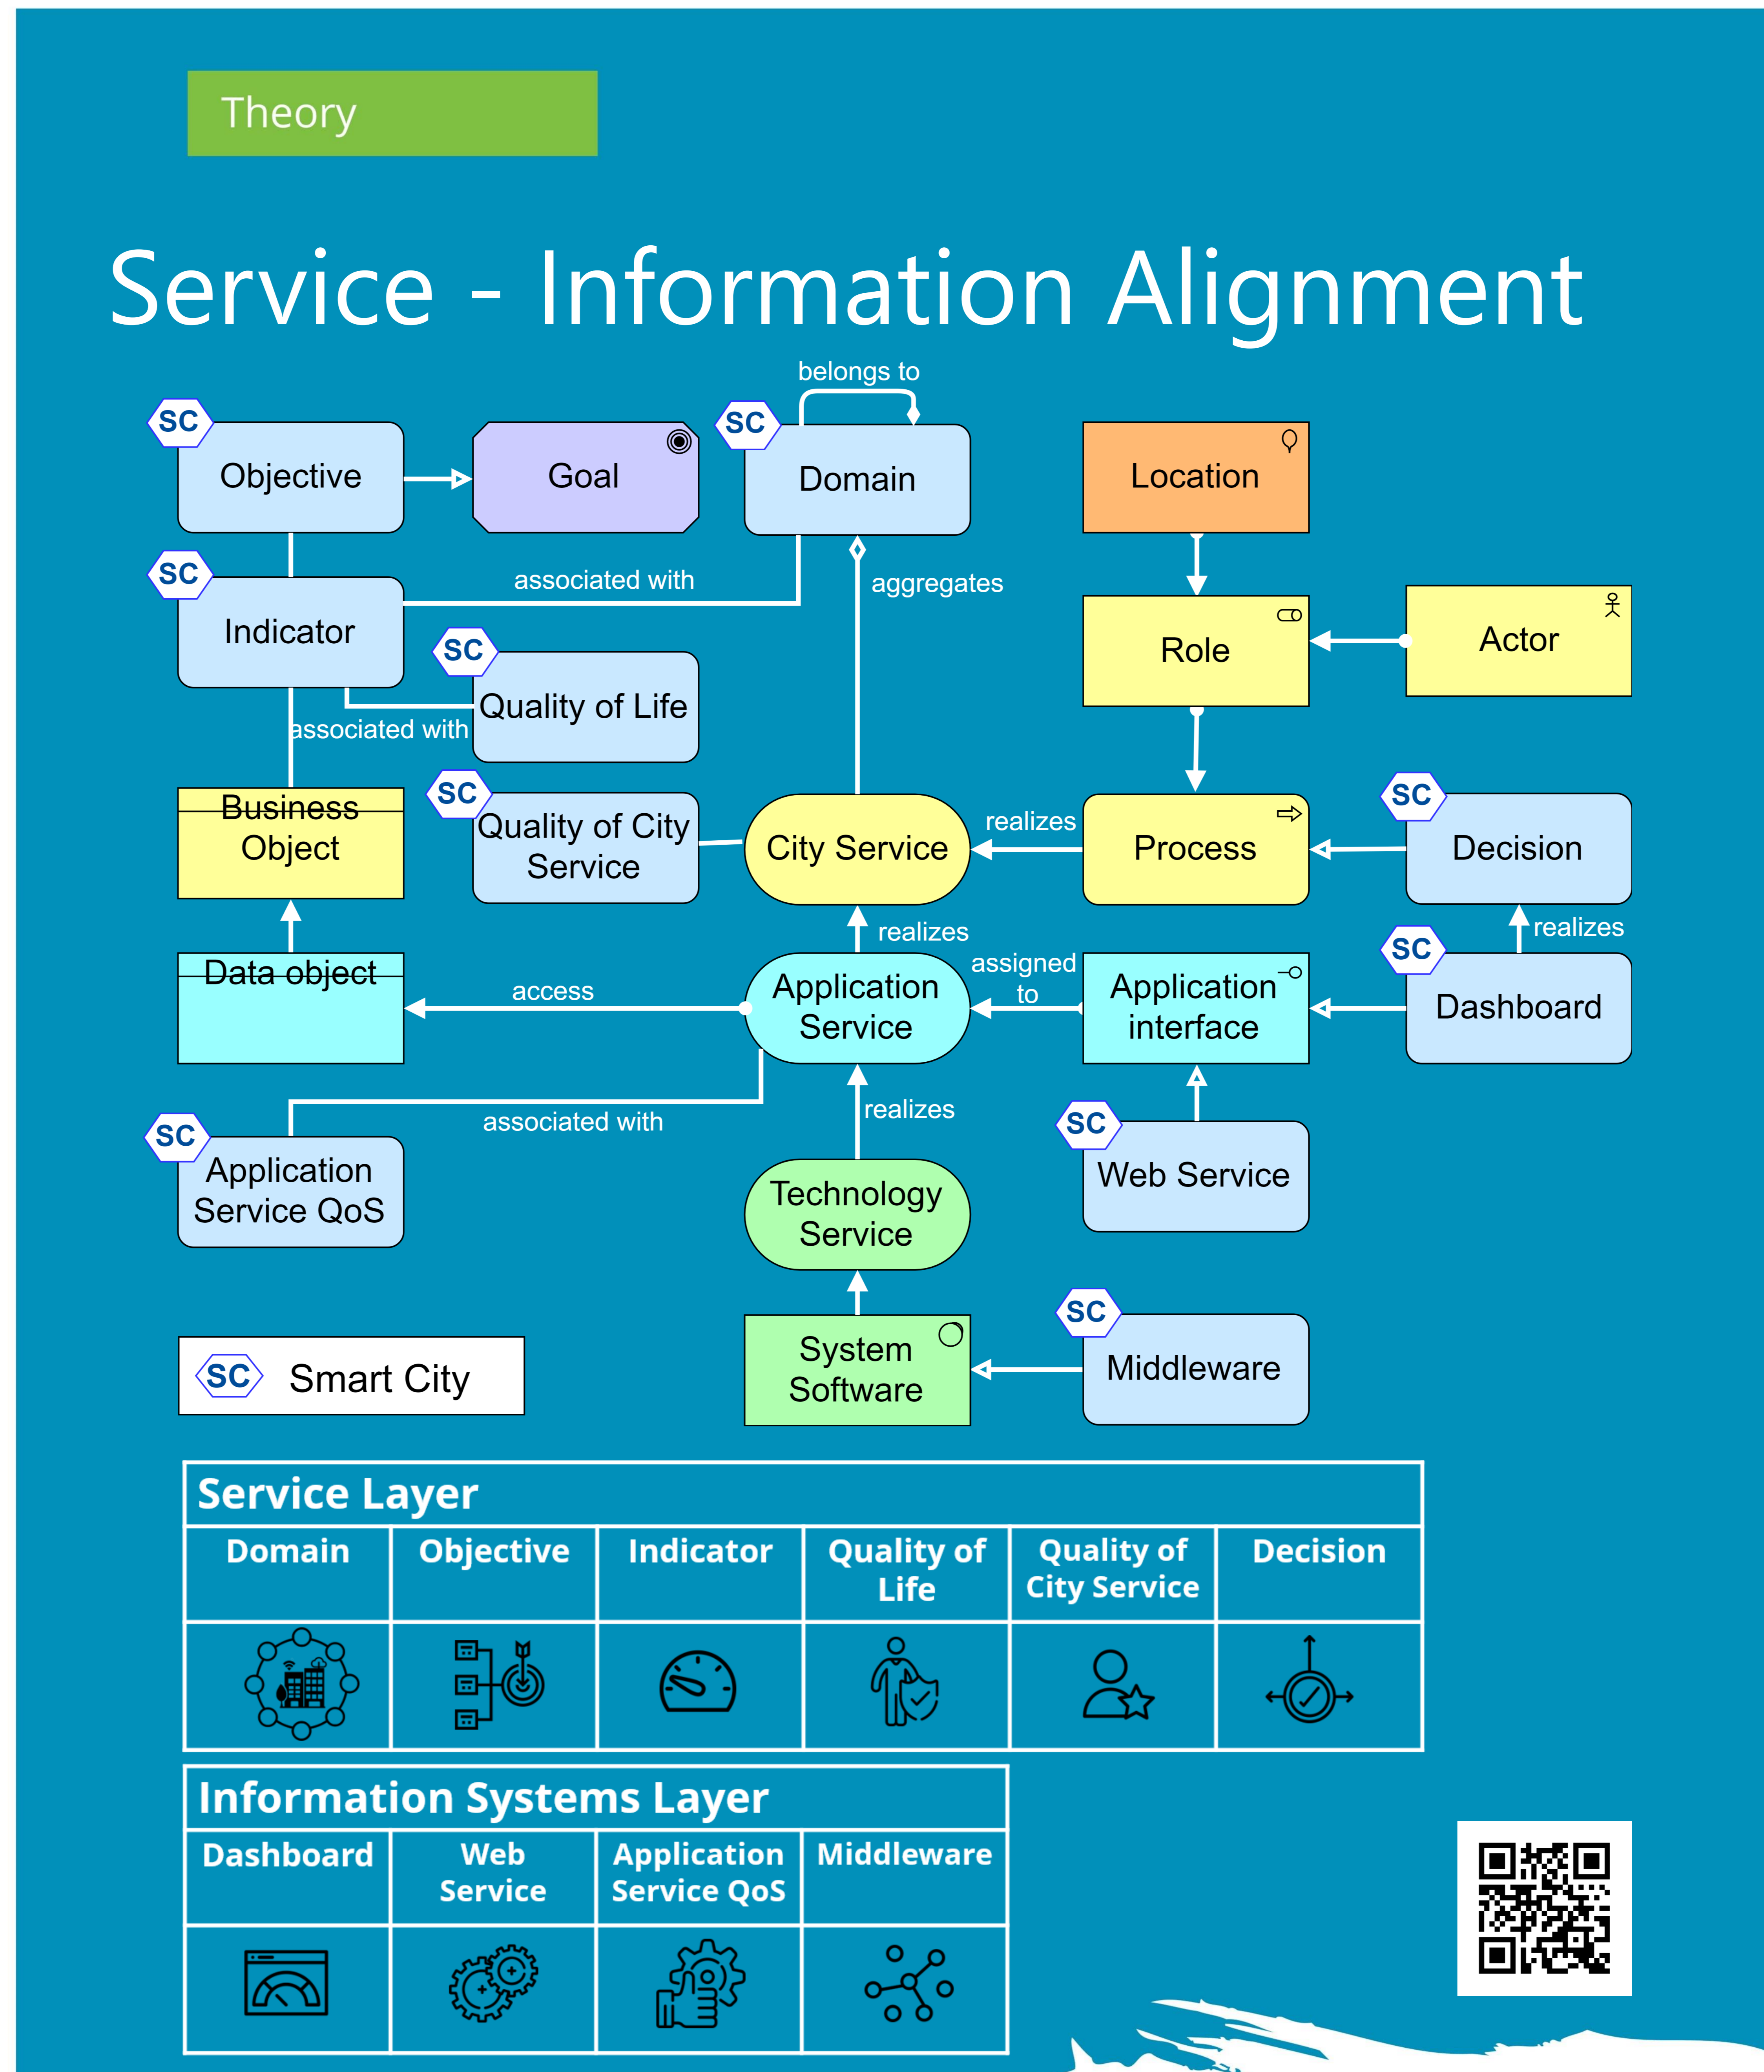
Theory

Service - Information Alignment

belongs to

SC Objective

Goal

SC Domain

Location

SC Indicator

associated with

aggregates

Role

Actor

SC Quality of Life

associated with

Business Object

SC Quality of City Service

City Service

realizes

Process

SC Decision

realizes

realizes

Data object

access

Application Service

assigned to

Application interface

SC Dashboard

associated with

realizes

SC Application Service QoS

Technology Service

SC Web Service

SC Smart City

System Software

SC Middleware

Service Layer

| Domain | Objective | Indicator | Quality of Life | Quality of City Service | Decision |
|---|---|---|---|---|---|

Information Systems Layer

| Dashboard | Web Service | Application Service QoS | Middleware |
|---|---|---|---|